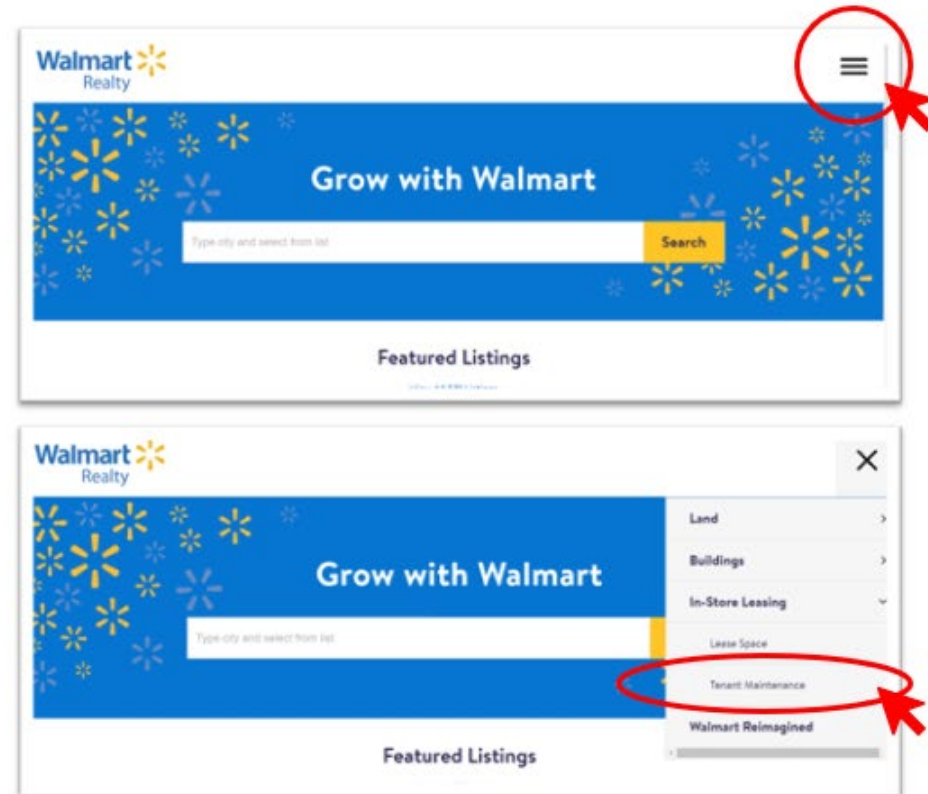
Walmart
Realty

Grow with Walmart

Type city and select from list

Search

Featured Listings

Walmart
Realty

×

Grow with Walmart

Type city and select from list

Land

Buildings

In-Store Leasing

Lease Space

Tenant Maintenance

Walmart Reimagined

Featured Listings